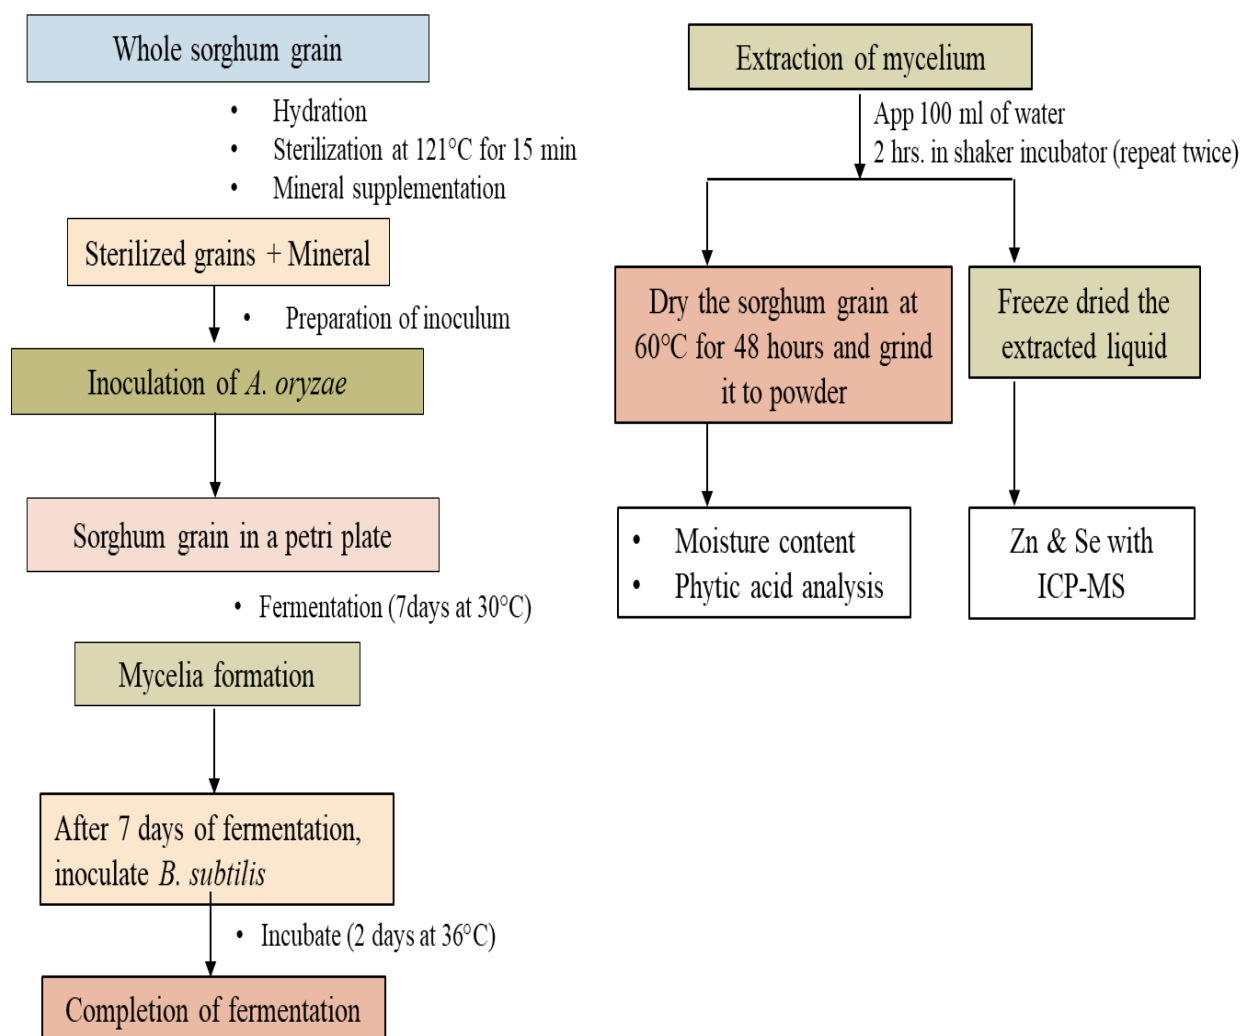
Whole sorghum grain

• Hydration
• Sterilization at 121°C for 15 min
• Mineral supplementation

Sterilized grains + Mineral

• Preparation of inoculum

Inoculation of A. oryzae

Sorghum grain in a petri plate

• Fermentation (7days at 30°C)

Mycelia formation

After 7 days of fermentation, inoculate B. subtilis

• Incubate (2 days at 36°C)

Completion of fermentation

Extraction of mycelium

App 100 ml of water
2 hrs. in shaker incubator (repeat twice)

Dry the sorghum grain at 60°C for 48 hours and grind it to powder

Freeze dried the extracted liquid

• Moisture content
• Phytic acid analysis

Zn & Se with ICP-MS